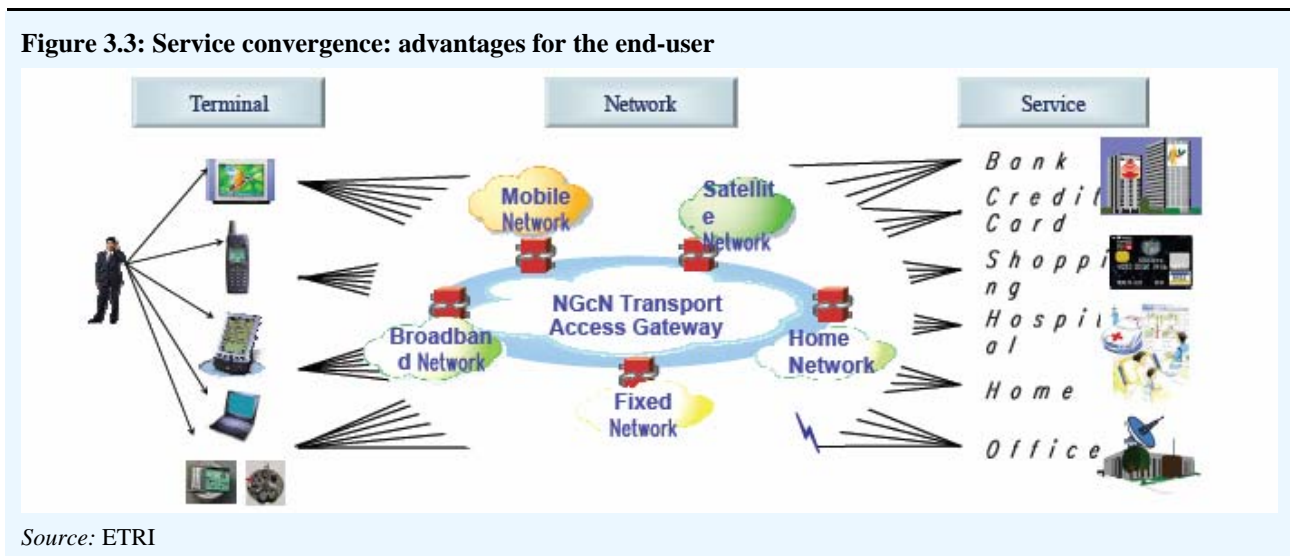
Figure 3.3: Service convergence: advantages for the end-user

Terminal

Network

Service

Mobile Network

Satellite Network

NGcN Transport Access Gateway

Broadband Network

Home Network

Fixed Network

Bank

Credit Card

Shopping

Hospital

Home

Office

Source: ETRI